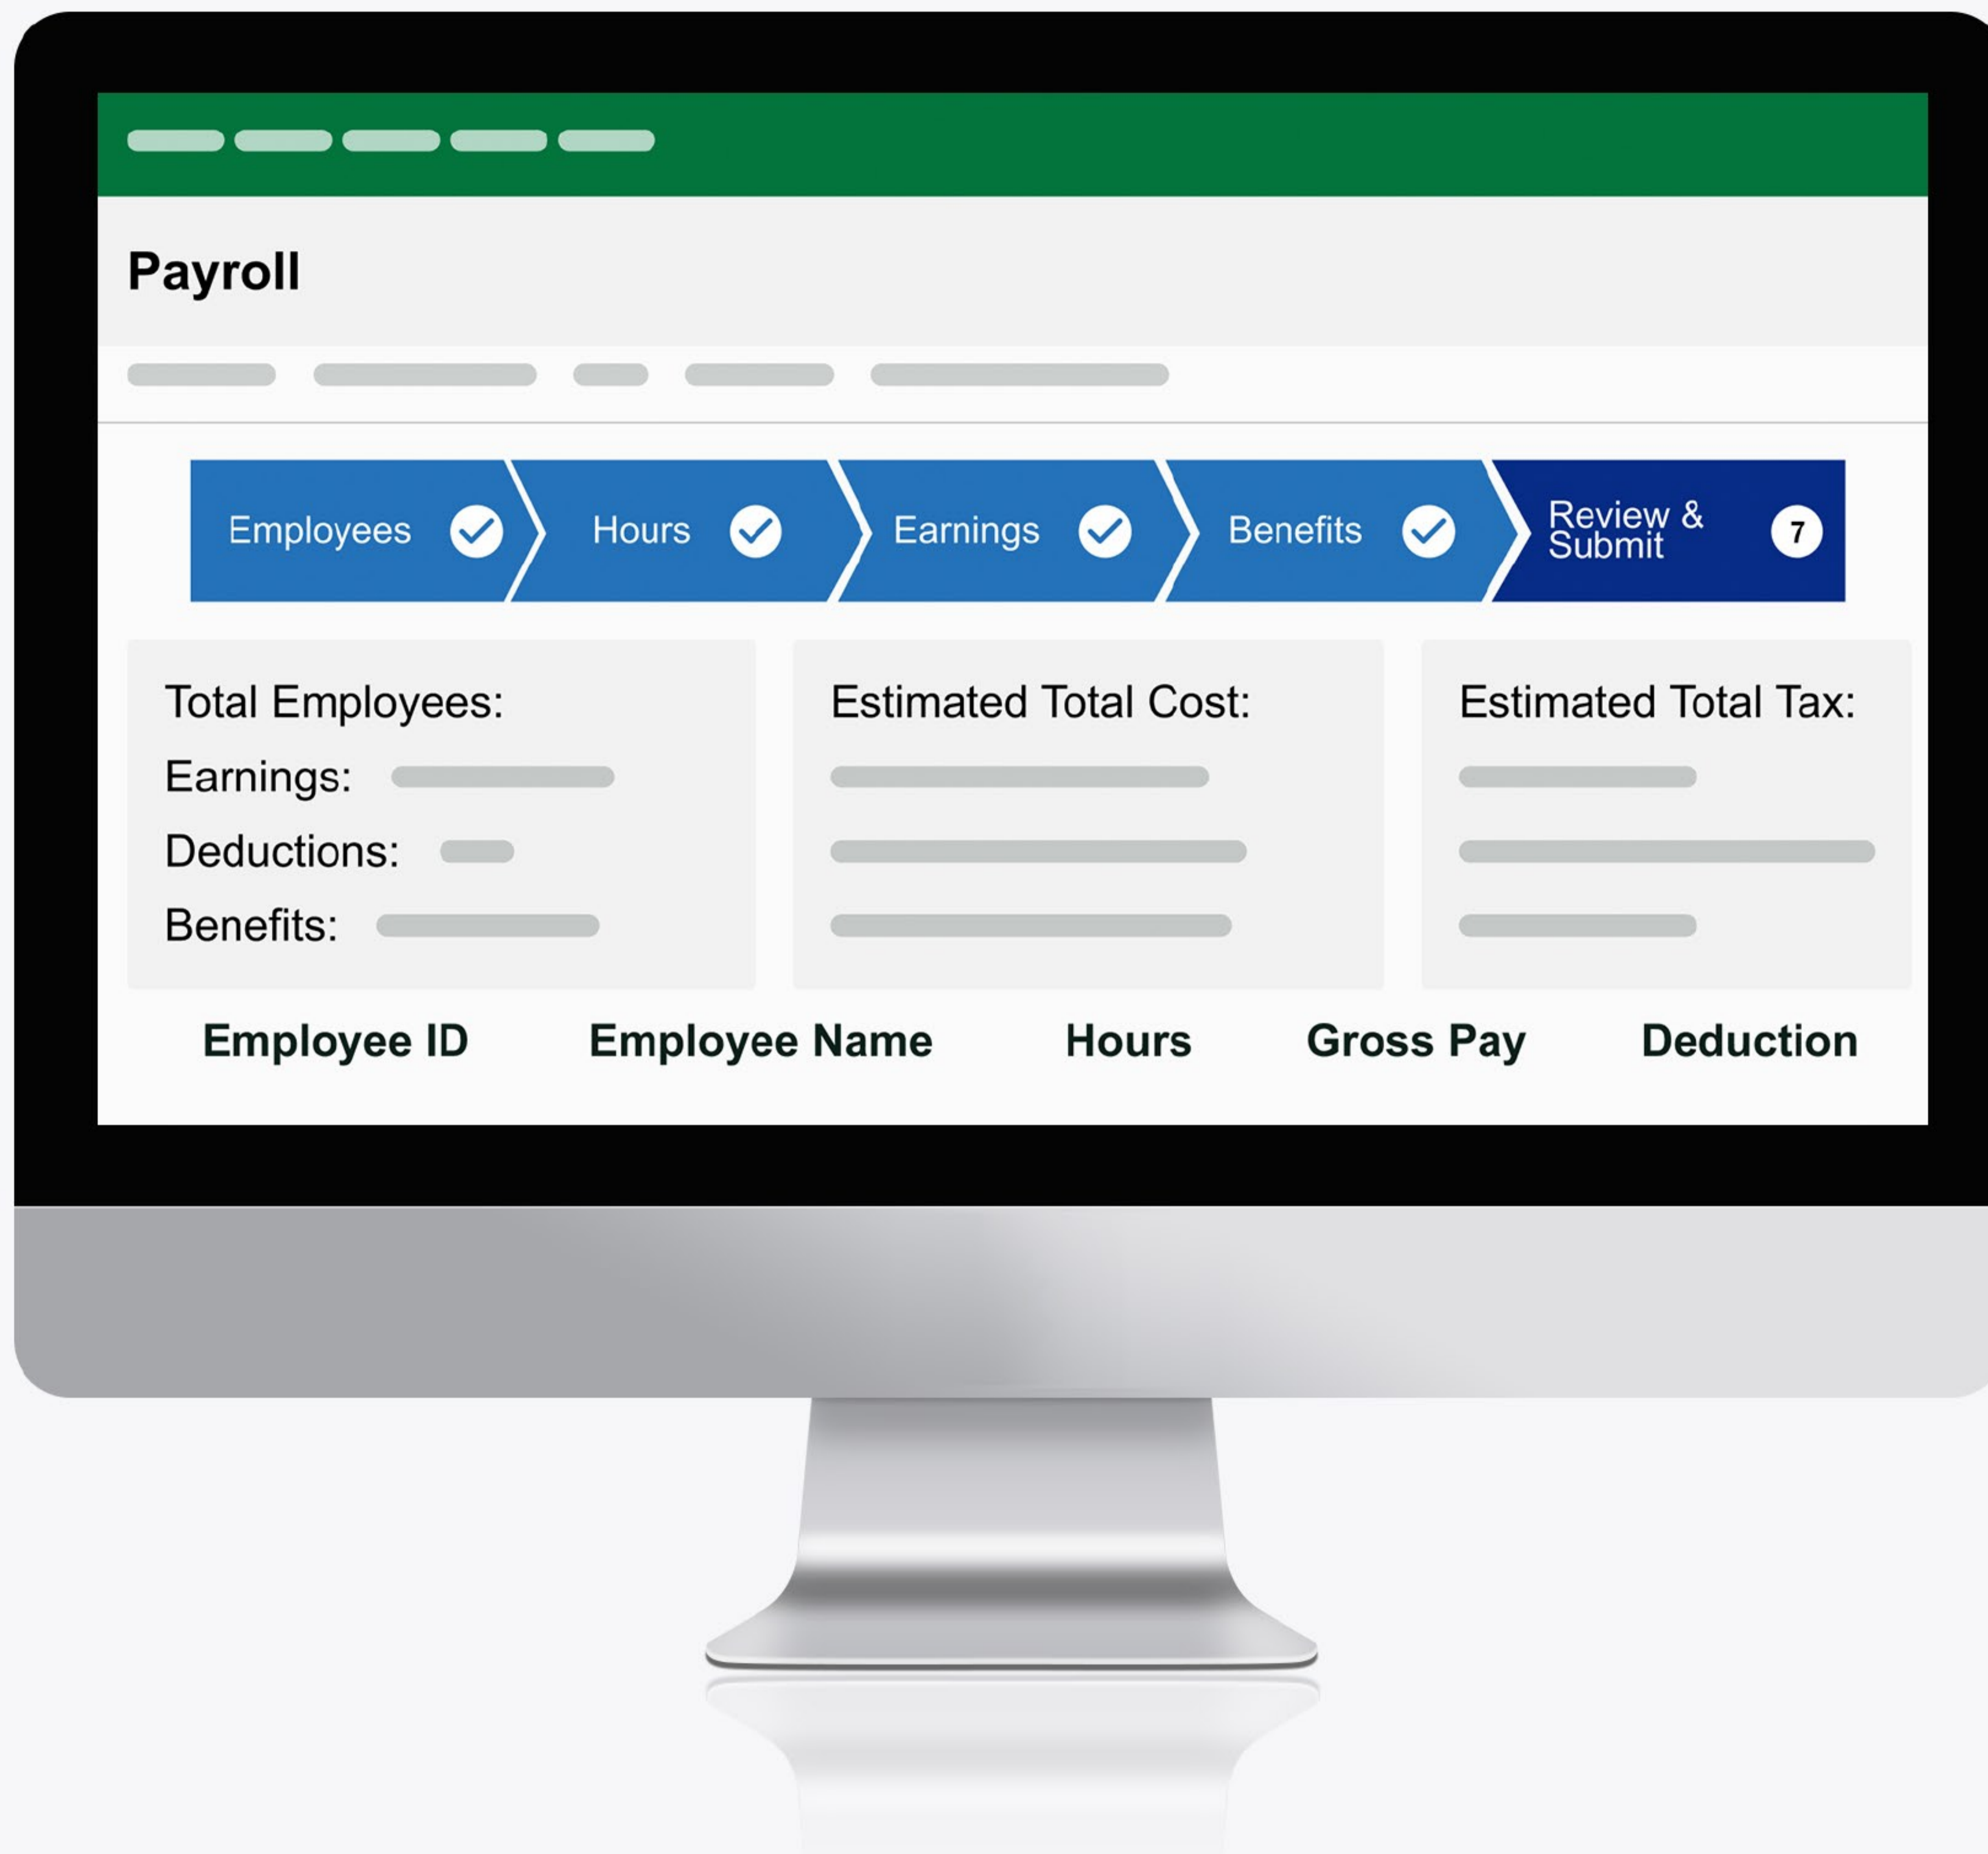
Payroll

Employees Hours Earnings Benefits Review & Submit 7

Total Employees:
Earnings:
Deductions:
Benefits:

Estimated Total Cost:

Estimated Total Tax:

| Employee ID | Employee Name | Hours | Gross Pay | Deduction |
|---|---|---|---|---|